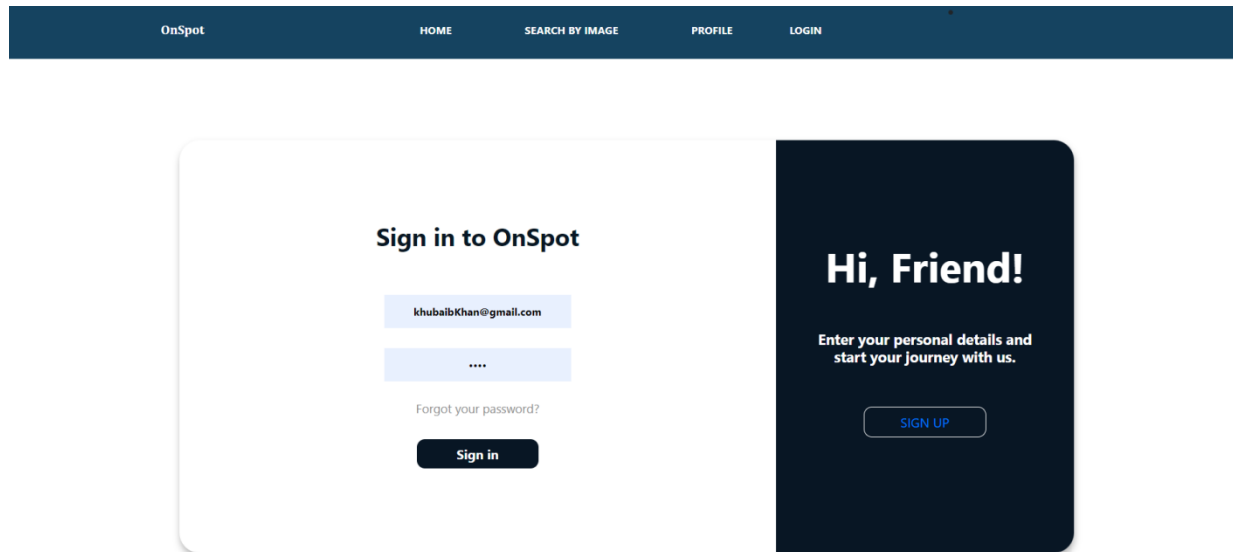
OnSpot HOME SEARCH BY IMAGE PROFILE LOGIN

Sign in to OnSpot

khubaibKhan@gmail.com

••••

Forgot your password?

Sign in

Hi, Friend!

Enter your personal details and start your journey with us.

SIGN UP